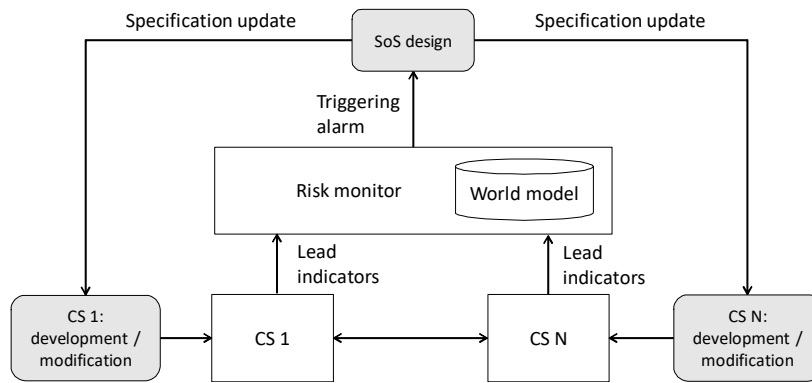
Specification update

SoS design

Specification update

Triggering alarm

Risk monitor

World model

Lead indicators

Lead indicators

CS 1: development / modification

CS 1

CS N

CS N: development / modification